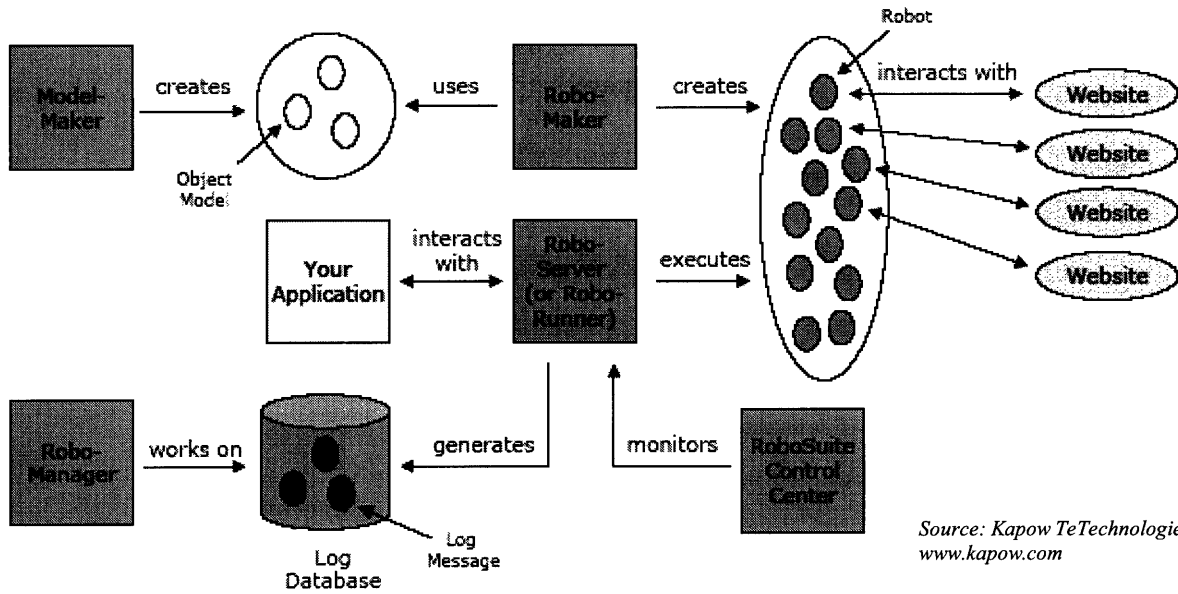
Model-Maker

creates

Object Model

uses

Robo-Maker

creates

Robot

interacts with

Website

Website

Website

Website

Your Application

interacts with

Robo-Server (or Robo-Runner)

executes

Robo-Manager

works on

Log Database

Log Message

generates

monitors

RoboSuite Control Center

Source: Kapow TeTechnologie
www.kapow.com